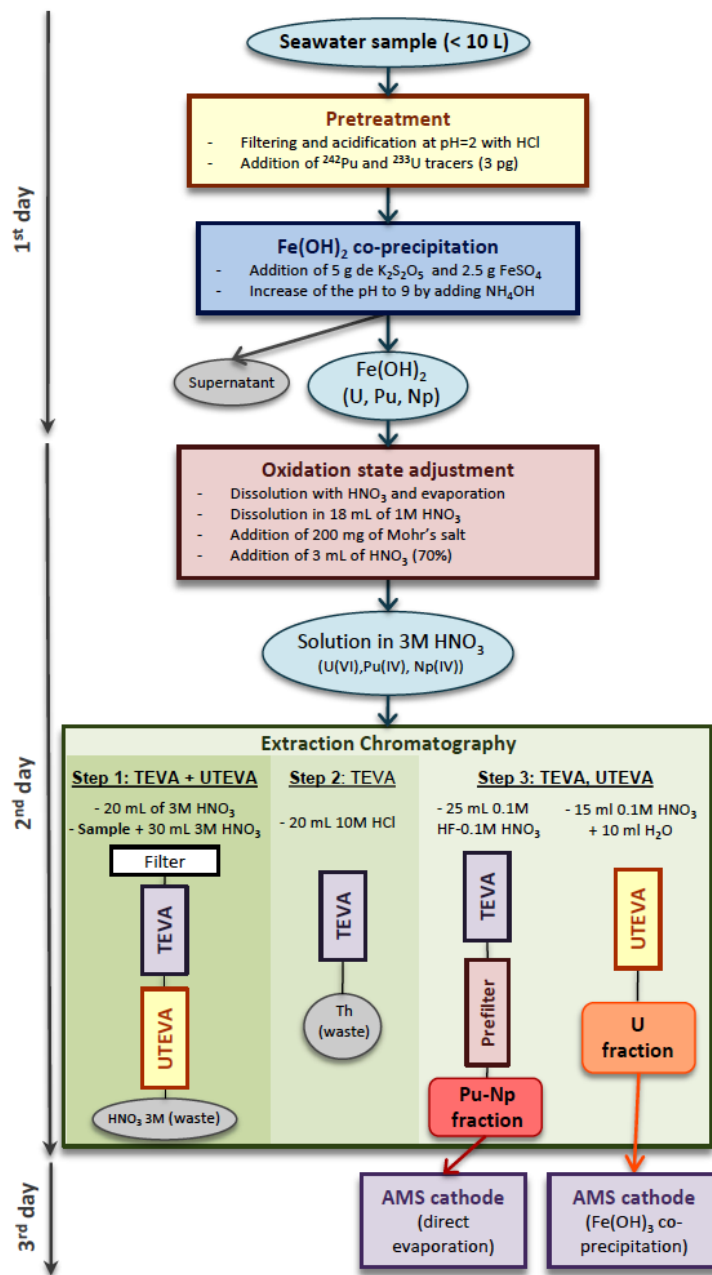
1$^{st}$ day

Seawater sample (< 10 L)

Pretreatment
- Filtering and acidification at pH=2 with HCl
- Addition of $^{242}$Pu and $^{233}$U tracers (3 pg)

$Fe(OH)_2$ co-precipitation
- Addition of 5 g de $K_2S_2O_5$ and 2.5 g $FeSO_4$
- Increase of the pH to 9 by adding $NH_4OH$

Supernatant

$Fe(OH)_2$ (U, Pu, Np)

2$^{nd}$ day

Oxidation state adjustment
- Dissolution with $HNO_3$ and evaporation
- Dissolution in 18 mL of 1M $HNO_3$
- Addition of 200 mg of Mohr's salt
- Addition of 3 mL of $HNO_3$ (70%)

Solution in 3M $HNO_3$ (U(VI),Pu(IV), Np(IV))

Extraction Chromatography

Step 1: TEVA + UTEVA
- 20 mL of 3M $HNO_3$
- Sample + 30 mL 3M $HNO_3$

Filter
TEVA
UTEVA
$HNO_3$ 3M (waste)

Step 2: TEVA
- 20 mL 10M HCl
TEVA
Th (waste)

Step 3: TEVA, UTEVA
- 25 mL 0.1M HF-0.1M $HNO_3$
TEVA
Prefilter
Pu-Np fraction

- 15 ml 0.1M $HNO_3$ + 10 ml $H_2O$
UTEVA
U fraction

3$^{rd}$ day

AMS cathode (direct evaporation)

AMS cathode ($Fe(OH)_3$ co-precipitation)